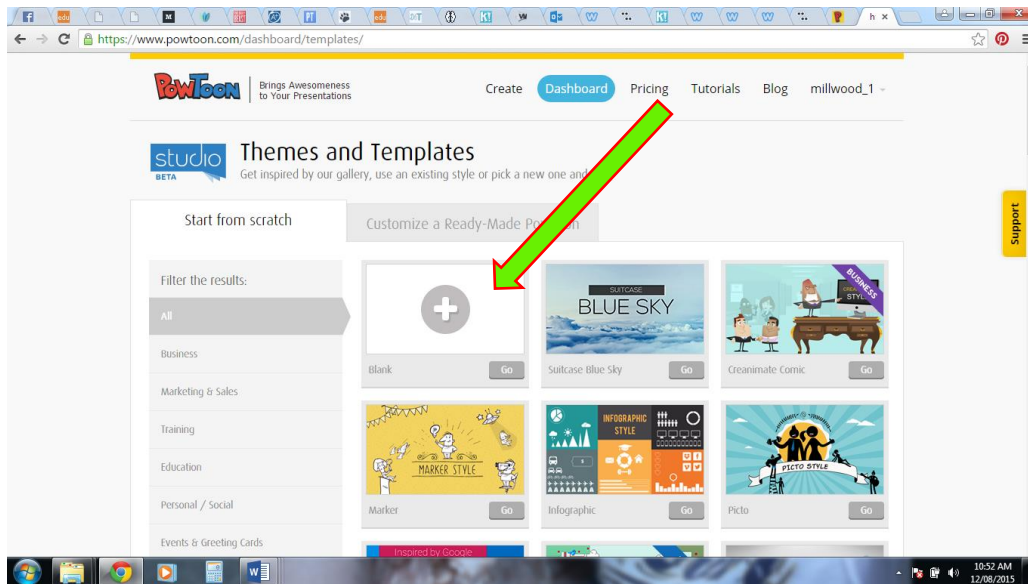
edu edu K! K! h ×

https://www.powtoon.com/dashboard/templates/

POWTOON Brings Awesomeness to Your Presentations

Create Dashboard Pricing Tutorials Blog millwood_1

studio BETA

Themes and Templates

Get inspired by our gallery, use an existing style or pick a new one and

Support

Start from scratch

Customize a Ready-Made Po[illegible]n

Filter the results:

All

Business

Marketing & Sales

Training

Education

Personal / Social

Events & Greeting Cards

Blank Go

SUITCASE BLUE SKY

Suitcase Blue Sky Go

BUSINESS

CREANIMATE STYLE

Creanimate Comic Go

MARKER STYLE

Marker Go

INFOGRAPHIC STYLE

Infographic Go

PICTO STYLE

Picto Go

Inspired by Google

10:52 AM 12/08/2015